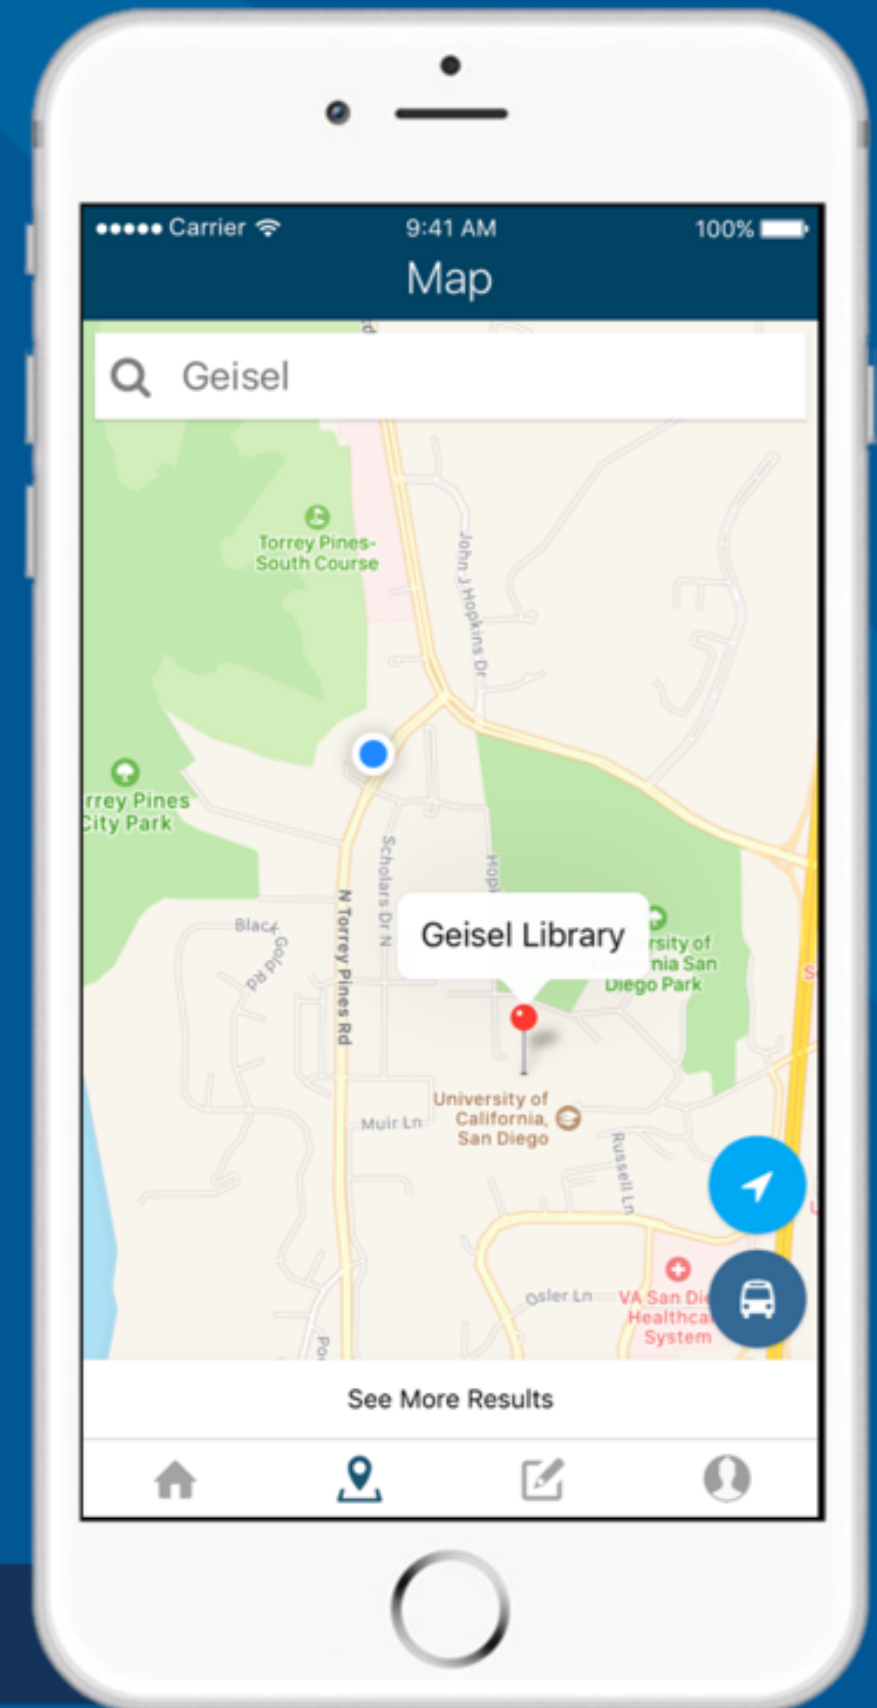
●●●●● Carrier 9:41 AM 100%

Map

Geisel

Torrey Pines-South Course

John J Hopkins Dr

rrey Pines City Park

Scholars Dr N

N Torrey Pines Rd

Black Gold Rd

Hop

Geisel Library

rsity of nia San Diego Park

University of California, San Diego

Muir Ln

Russell Ln

Osler Ln

VA San Di Healthca System

Po

See More Results